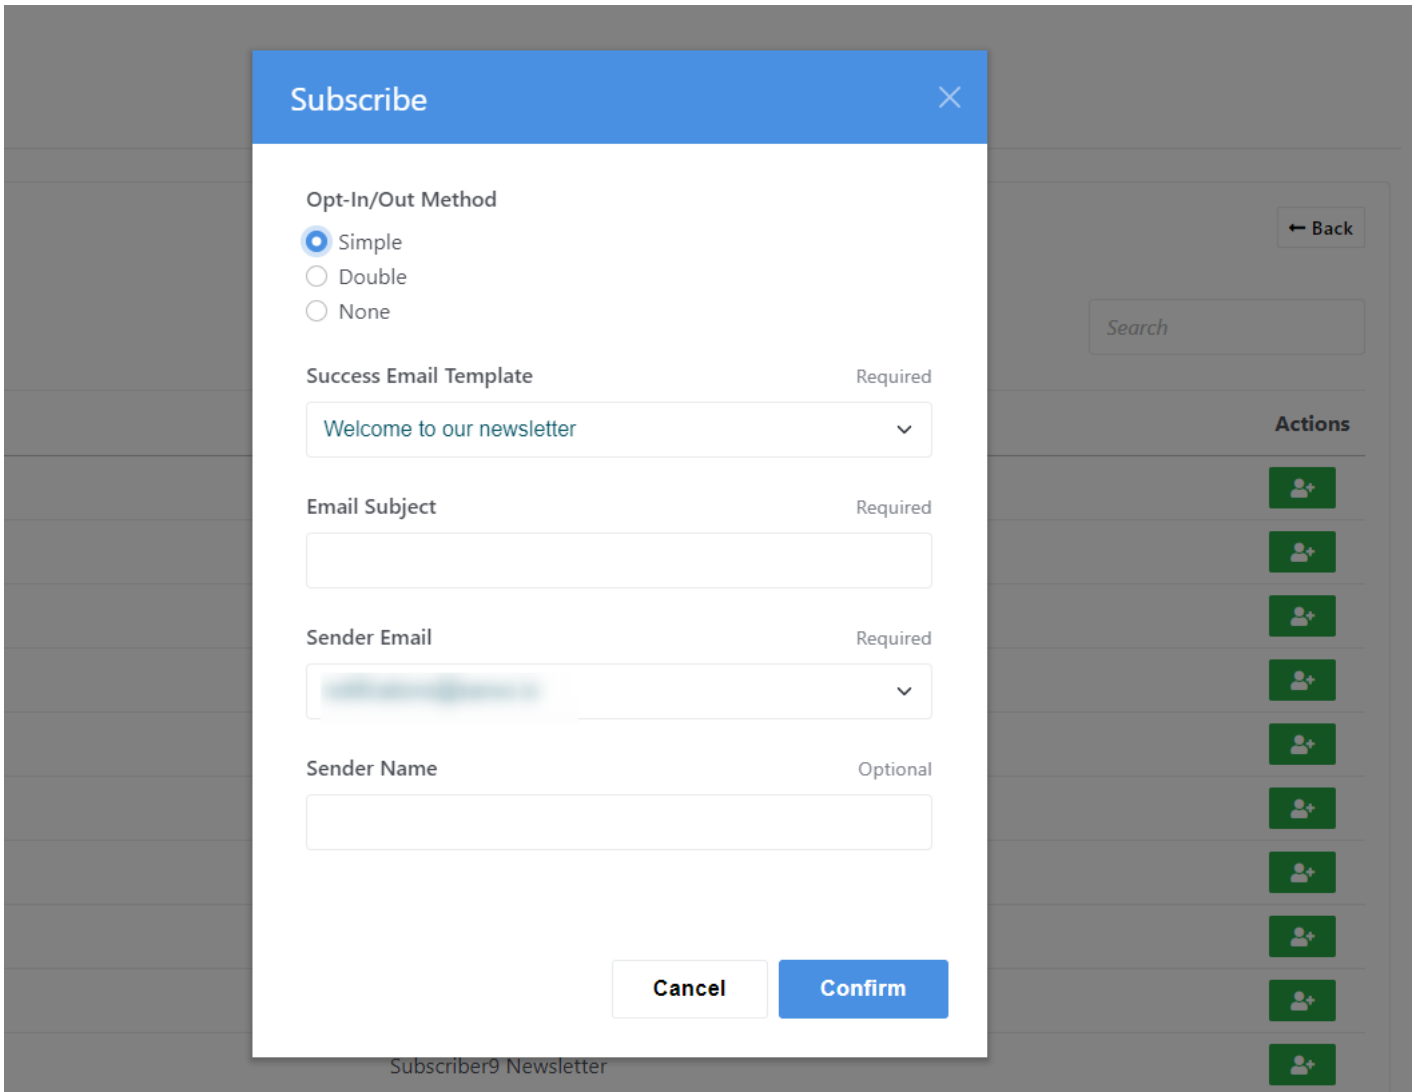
Subscribe

Opt-In/Out Method

Simple

Double

None

Success Email Template Required

Welcome to our newsletter

Email Subject Required

Sender Email Required

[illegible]

Sender Name Optional

Cancel

Confirm

← Back

Search

Actions

Subscriber9 Newsletter